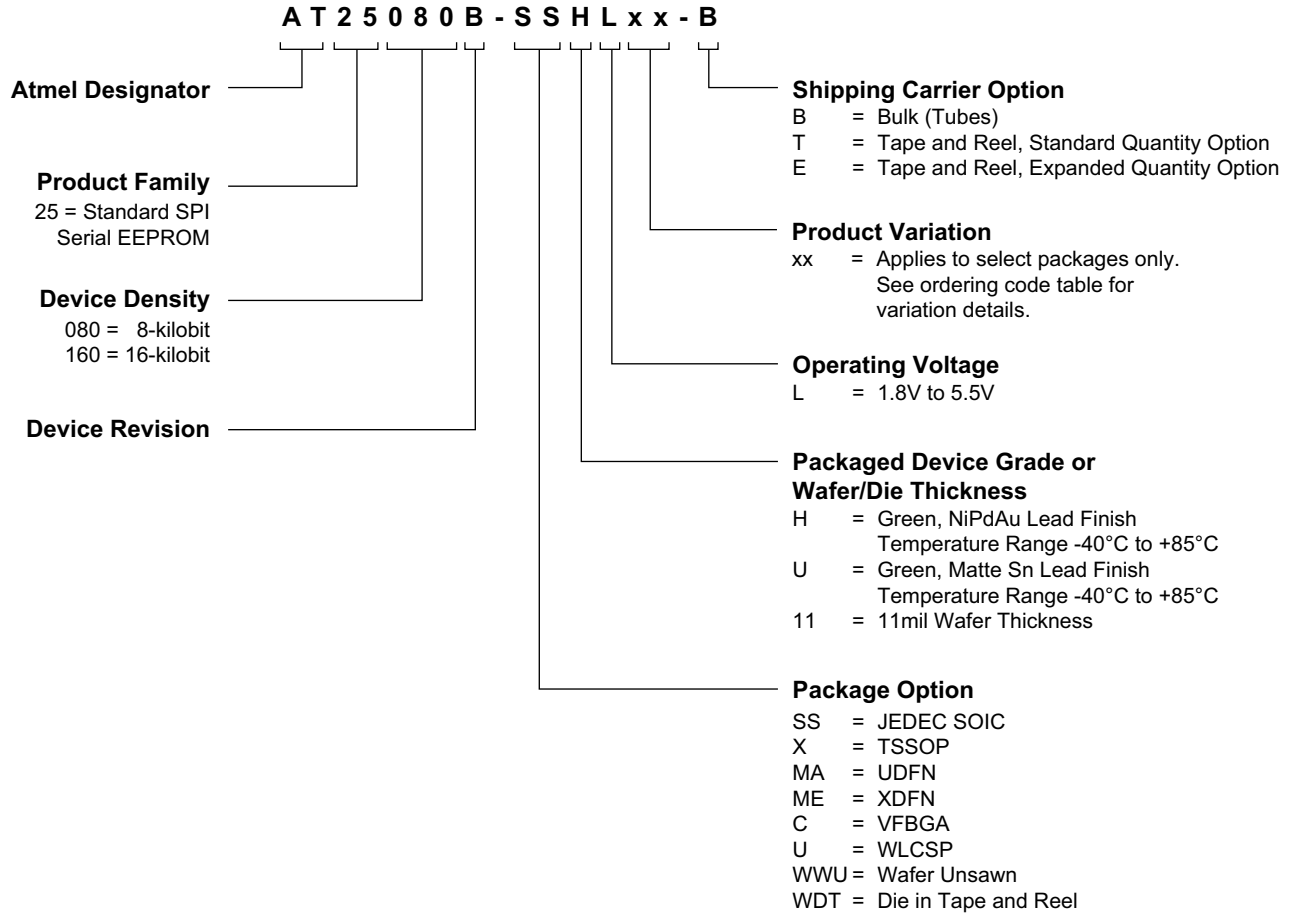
A T 2 5 0 8 0 B - S S H L x x - B

Atmel Designator

Product Family
25 = Standard SPI Serial EEPROM

Device Density
080 = 8-kilobit
160 = 16-kilobit

Device Revision

Shipping Carrier Option
B = Bulk (Tubes)
T = Tape and Reel, Standard Quantity Option
E = Tape and Reel, Expanded Quantity Option

Product Variation
xx = Applies to select packages only. See ordering code table for variation details.

Operating Voltage
L = 1.8V to 5.5V

Packaged Device Grade or Wafer/Die Thickness
H = Green, NiPdAu Lead Finish Temperature Range -40°C to +85°C
U = Green, Matte Sn Lead Finish Temperature Range -40°C to +85°C
11 = 11mil Wafer Thickness

Package Option
SS = JEDEC SOIC
X = TSSOP
MA = UDFN
ME = XDFN
C = VFBGA
U = WLCSP
WWU = Wafer Unsawn
WDT = Die in Tape and Reel